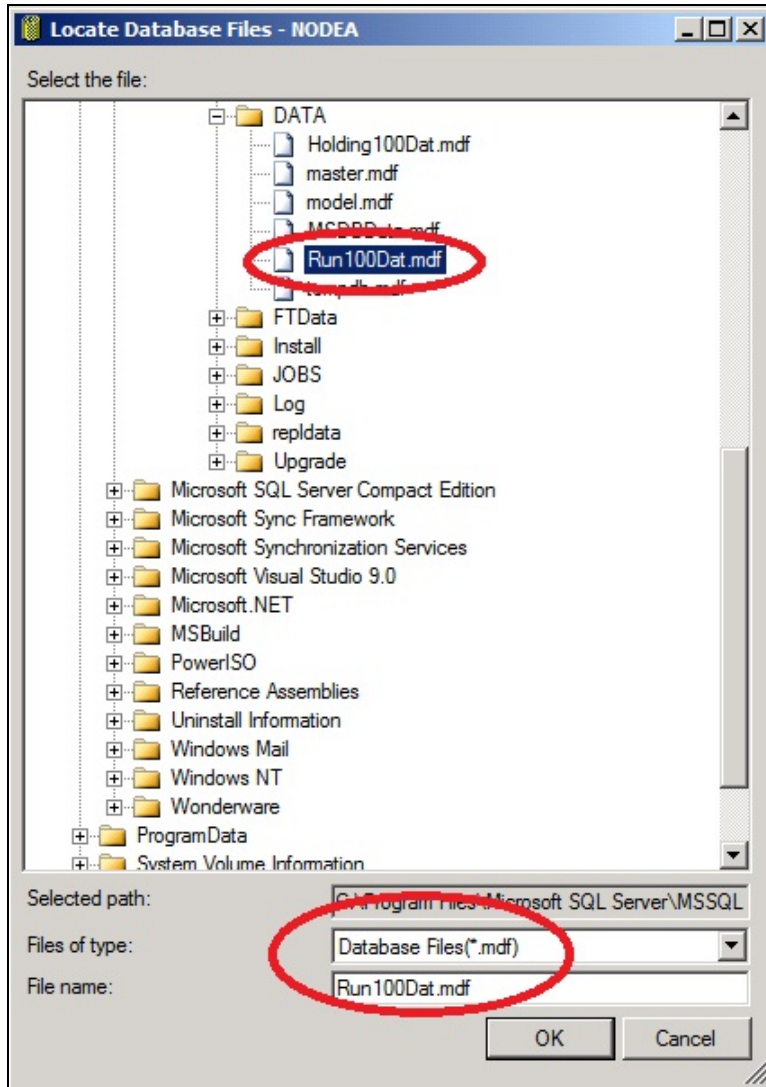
Locate Database Files - NODEA

Select the file:

DATA
Holding100Dat.mdf
master.mdf
model.mdf
MSDBData.mdf
Run100Dat.mdf
tempdb.mdf
FTData
Install
JOBS
Log
repldata
Upgrade
Microsoft SQL Server Compact Edition
Microsoft Sync Framework
Microsoft Synchronization Services
Microsoft Visual Studio 9.0
Microsoft.NET
MSBuild
PowerISO
Reference Assemblies
Uninstall Information
Windows Mail
Windows NT
Wonderware
ProgramData
System Volume Information

Selected path: C:\Program Files\Microsoft SQL Server\MSSQL
Files of type: Database Files(*.mdf)
File name: Run100Dat.mdf

OK
Cancel